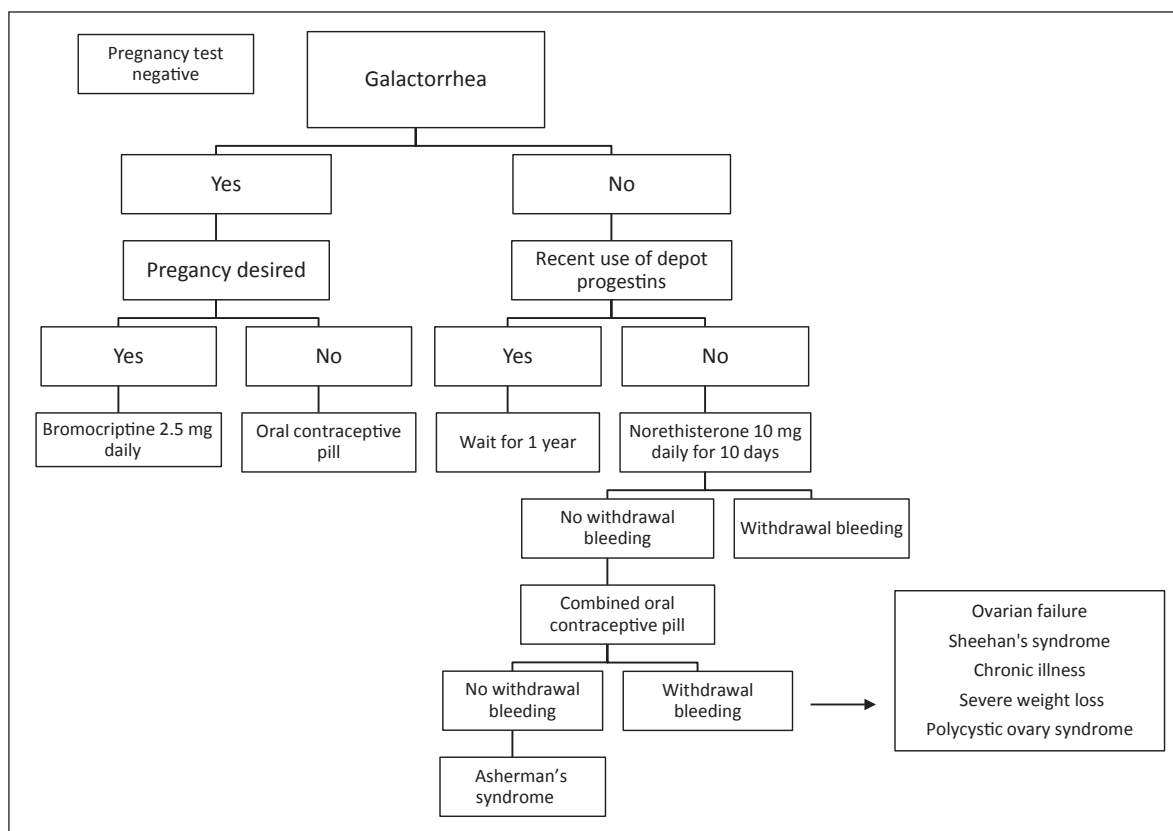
Pregnancy test negative

Galactorrhea

Yes

No

Pregancy desired

Recent use of depot progestins

Yes

No

Yes

No

Bromocriptine 2.5 mg daily

Oral contraceptive pill

Wait for 1 year

Norethisterone 10 mg daily for 10 days

No withdrawal bleeding

Withdrawal bleeding

Combined oral contraceptive pill

No withdrawal bleeding

Withdrawal bleeding

Ovarian failure
Sheehan's syndrome
Chronic illness
Severe weight loss
Polycystic ovary syndrome

Asherman's syndrome